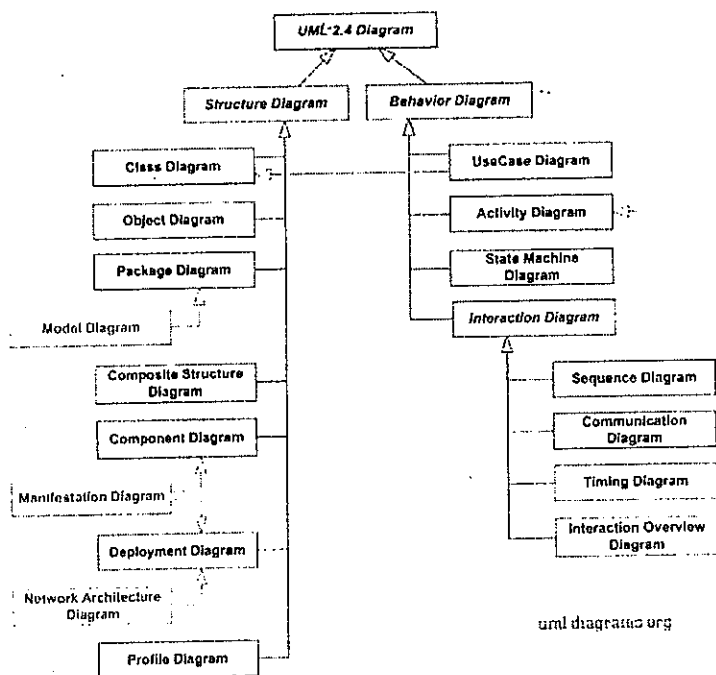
UML 2.4 Diagram

Structure Diagram

Behavior Diagram

Class Diagram

Object Diagram

Package Diagram

Model Diagram

Composite Structure Diagram

Component Diagram

Manifestation Diagram

Deployment Diagram

Network Architecture Diagram

Profile Diagram

UseCase Diagram

Activity Diagram

State Machine Diagram

Interaction Diagram

Sequence Diagram

Communication Diagram

Timing Diagram

Interaction Overview Diagram

uml diagrams org